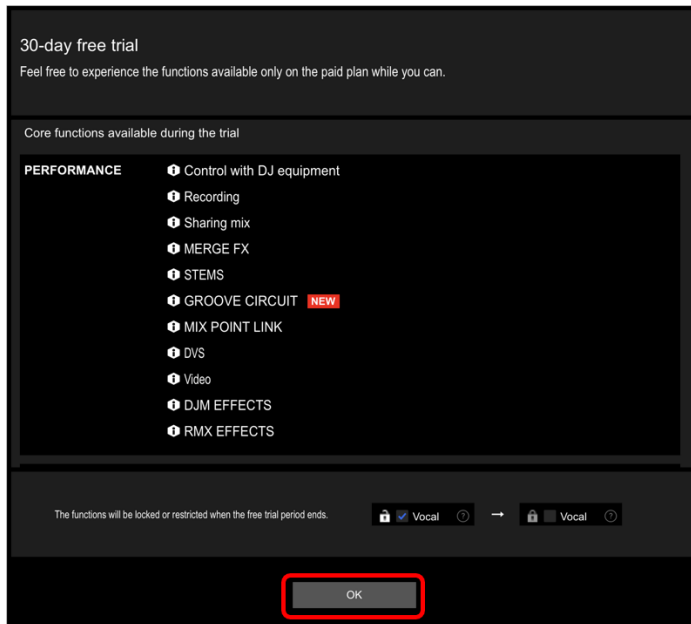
30-day free trial

Feel free to experience the functions available only on the paid plan while you can.

Core functions available during the trial

PERFORMANCE

Control with DJ equipment
Recording
Sharing mix
MERGE FX
STEMS
GROOVE CIRCUIT NEW
MIX POINT LINK
DVS
Video
DJM EFFECTS
RMX EFFECTS

The functions will be locked or restricted when the free trial period ends.

Vocal ? → Vocal ?

OK